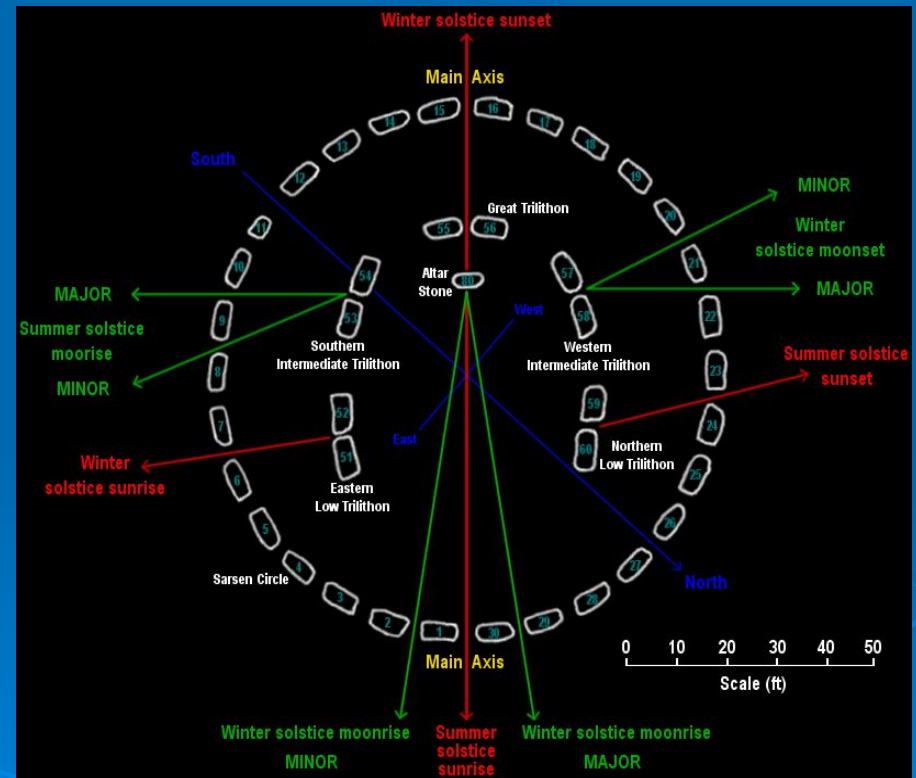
Winter solstice sunset

Main Axis

South

MINOR

Winter solstice moonset

MAJOR

Great Trilithon

55 56

Altar Stone

80

MAJOR

Summer solstice moorise

MINOR

54

53

Southern Intermediate Trilithon

West

57

58

Western Intermediate Trilithon

Summer solstice sunset

52

51

East

59

60

Northern Low Trilithon

Winter solstice sunrise

Eastern Low Trilithon

Sarsen Circle

North

1 2 3 4 5 6 7 8 9 10 11 12 13 14 15 16 17 18 19 20 21 22 23 24 25 26 27 28 29 30

Main Axis

0 10 20 30 40 50

Scale (ft)

Winter solstice moonrise

MINOR

Summer solstice sunrise

Winter solstice moonrise

MAJOR